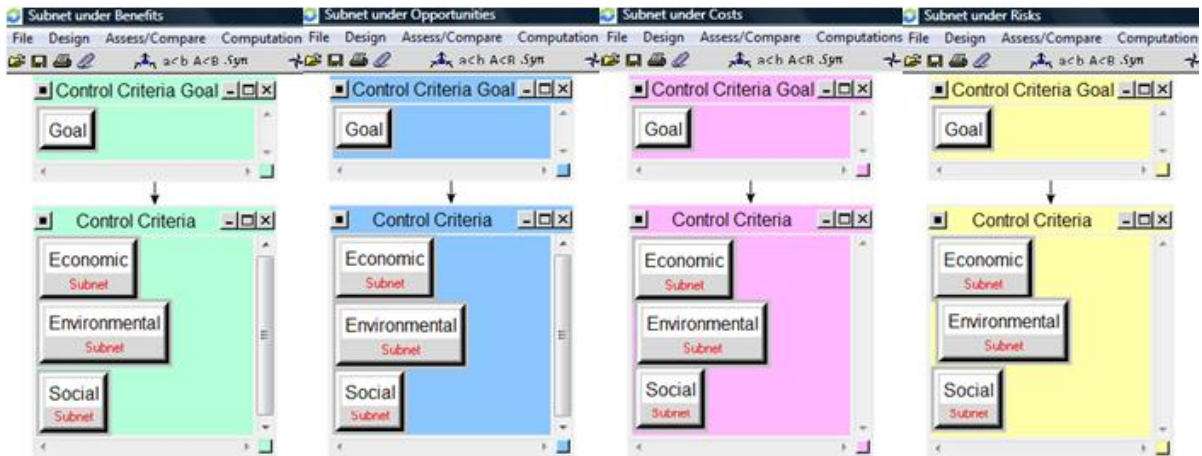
Subnet under Benefits
File Design Assess/Compare Computation
a<b A<B .Sym
Control Criteria Goal
Goal
Control Criteria
Economic
Subnet
Environmental
Subnet
Social
Subnet

Subnet under Opportunities
File Design Assess/Compare Computation
a<b A<B .Sym
Control Criteria Goal
Goal
Control Criteria
Economic
Subnet
Environmental
Subnet
Social
Subnet

Subnet under Costs
File Design Assess/Compare Computations
a<b A<B .Sym
Control Criteria Goal
Goal
Control Criteria
Economic
Subnet
Environmental
Subnet
Social
Subnet

Subnet under Risks
File Design Assess/Compare Computation
a<b A<B .Sym
Control Criteria Goal
Goal
Control Criteria
Economic
Subnet
Environmental
Subnet
Social
Subnet